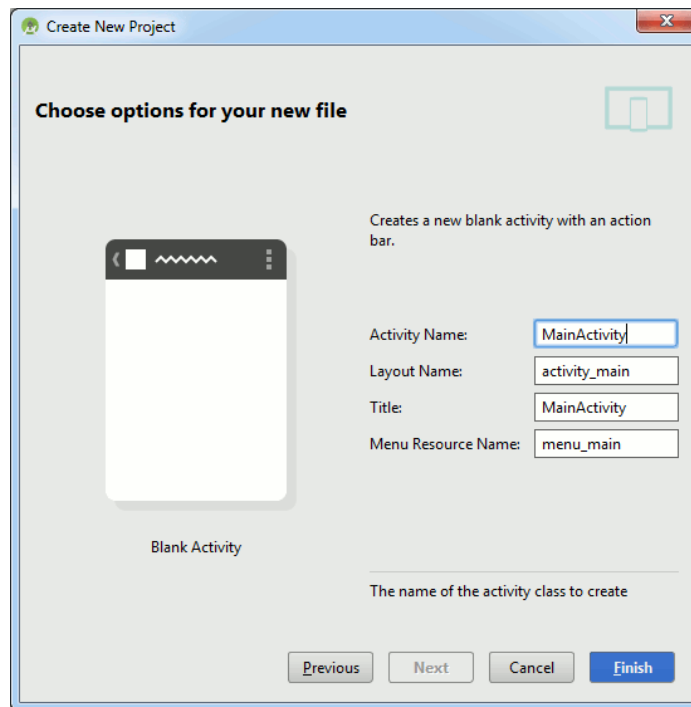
Create New Project

Choose options for your new file

Creates a new blank activity with an action bar.

Activity Name: MainActivity
Layout Name: activity_main
Title: MainActivity
Menu Resource Name: menu_main

Blank Activity

The name of the activity class to create

Previous Next Cancel Finish